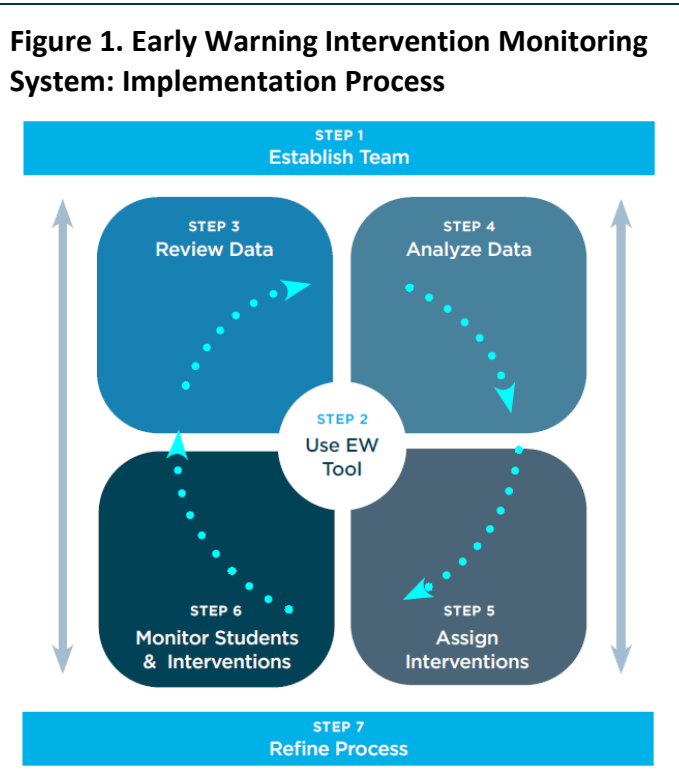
Figure 1. Early Warning Intervention Monitoring System: Implementation Process

STEP 1
Establish Team

STEP 3
Review Data

STEP 4
Analyze Data

STEP 2
Use EW Tool

STEP 6
Monitor Students & Interventions

STEP 5
Assign Interventions

STEP 7
Refine Process